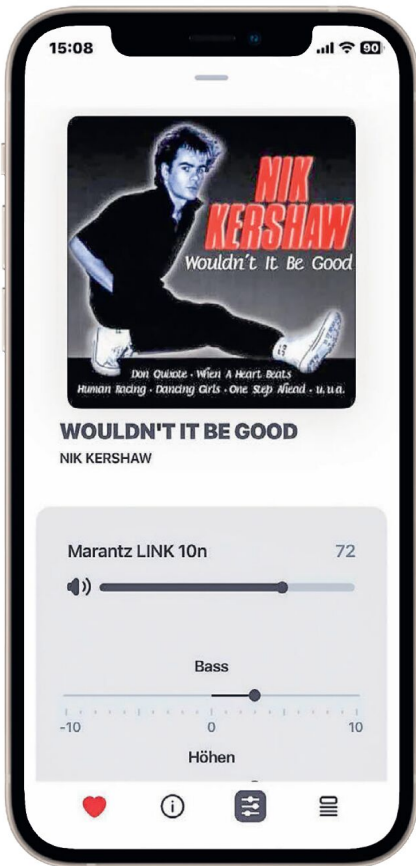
15:08

90

NIK KERSHAW

Wouldn't It Be Good

Don Quixote · When A Heart Beats
Human Racing · Dancing Girls · One Step Ahead · u.v.a.

WOULDN'T IT BE GOOD

NIK KERSHAW

Marantz LINK 10n

72

Bass

-10

0

10

Höhen